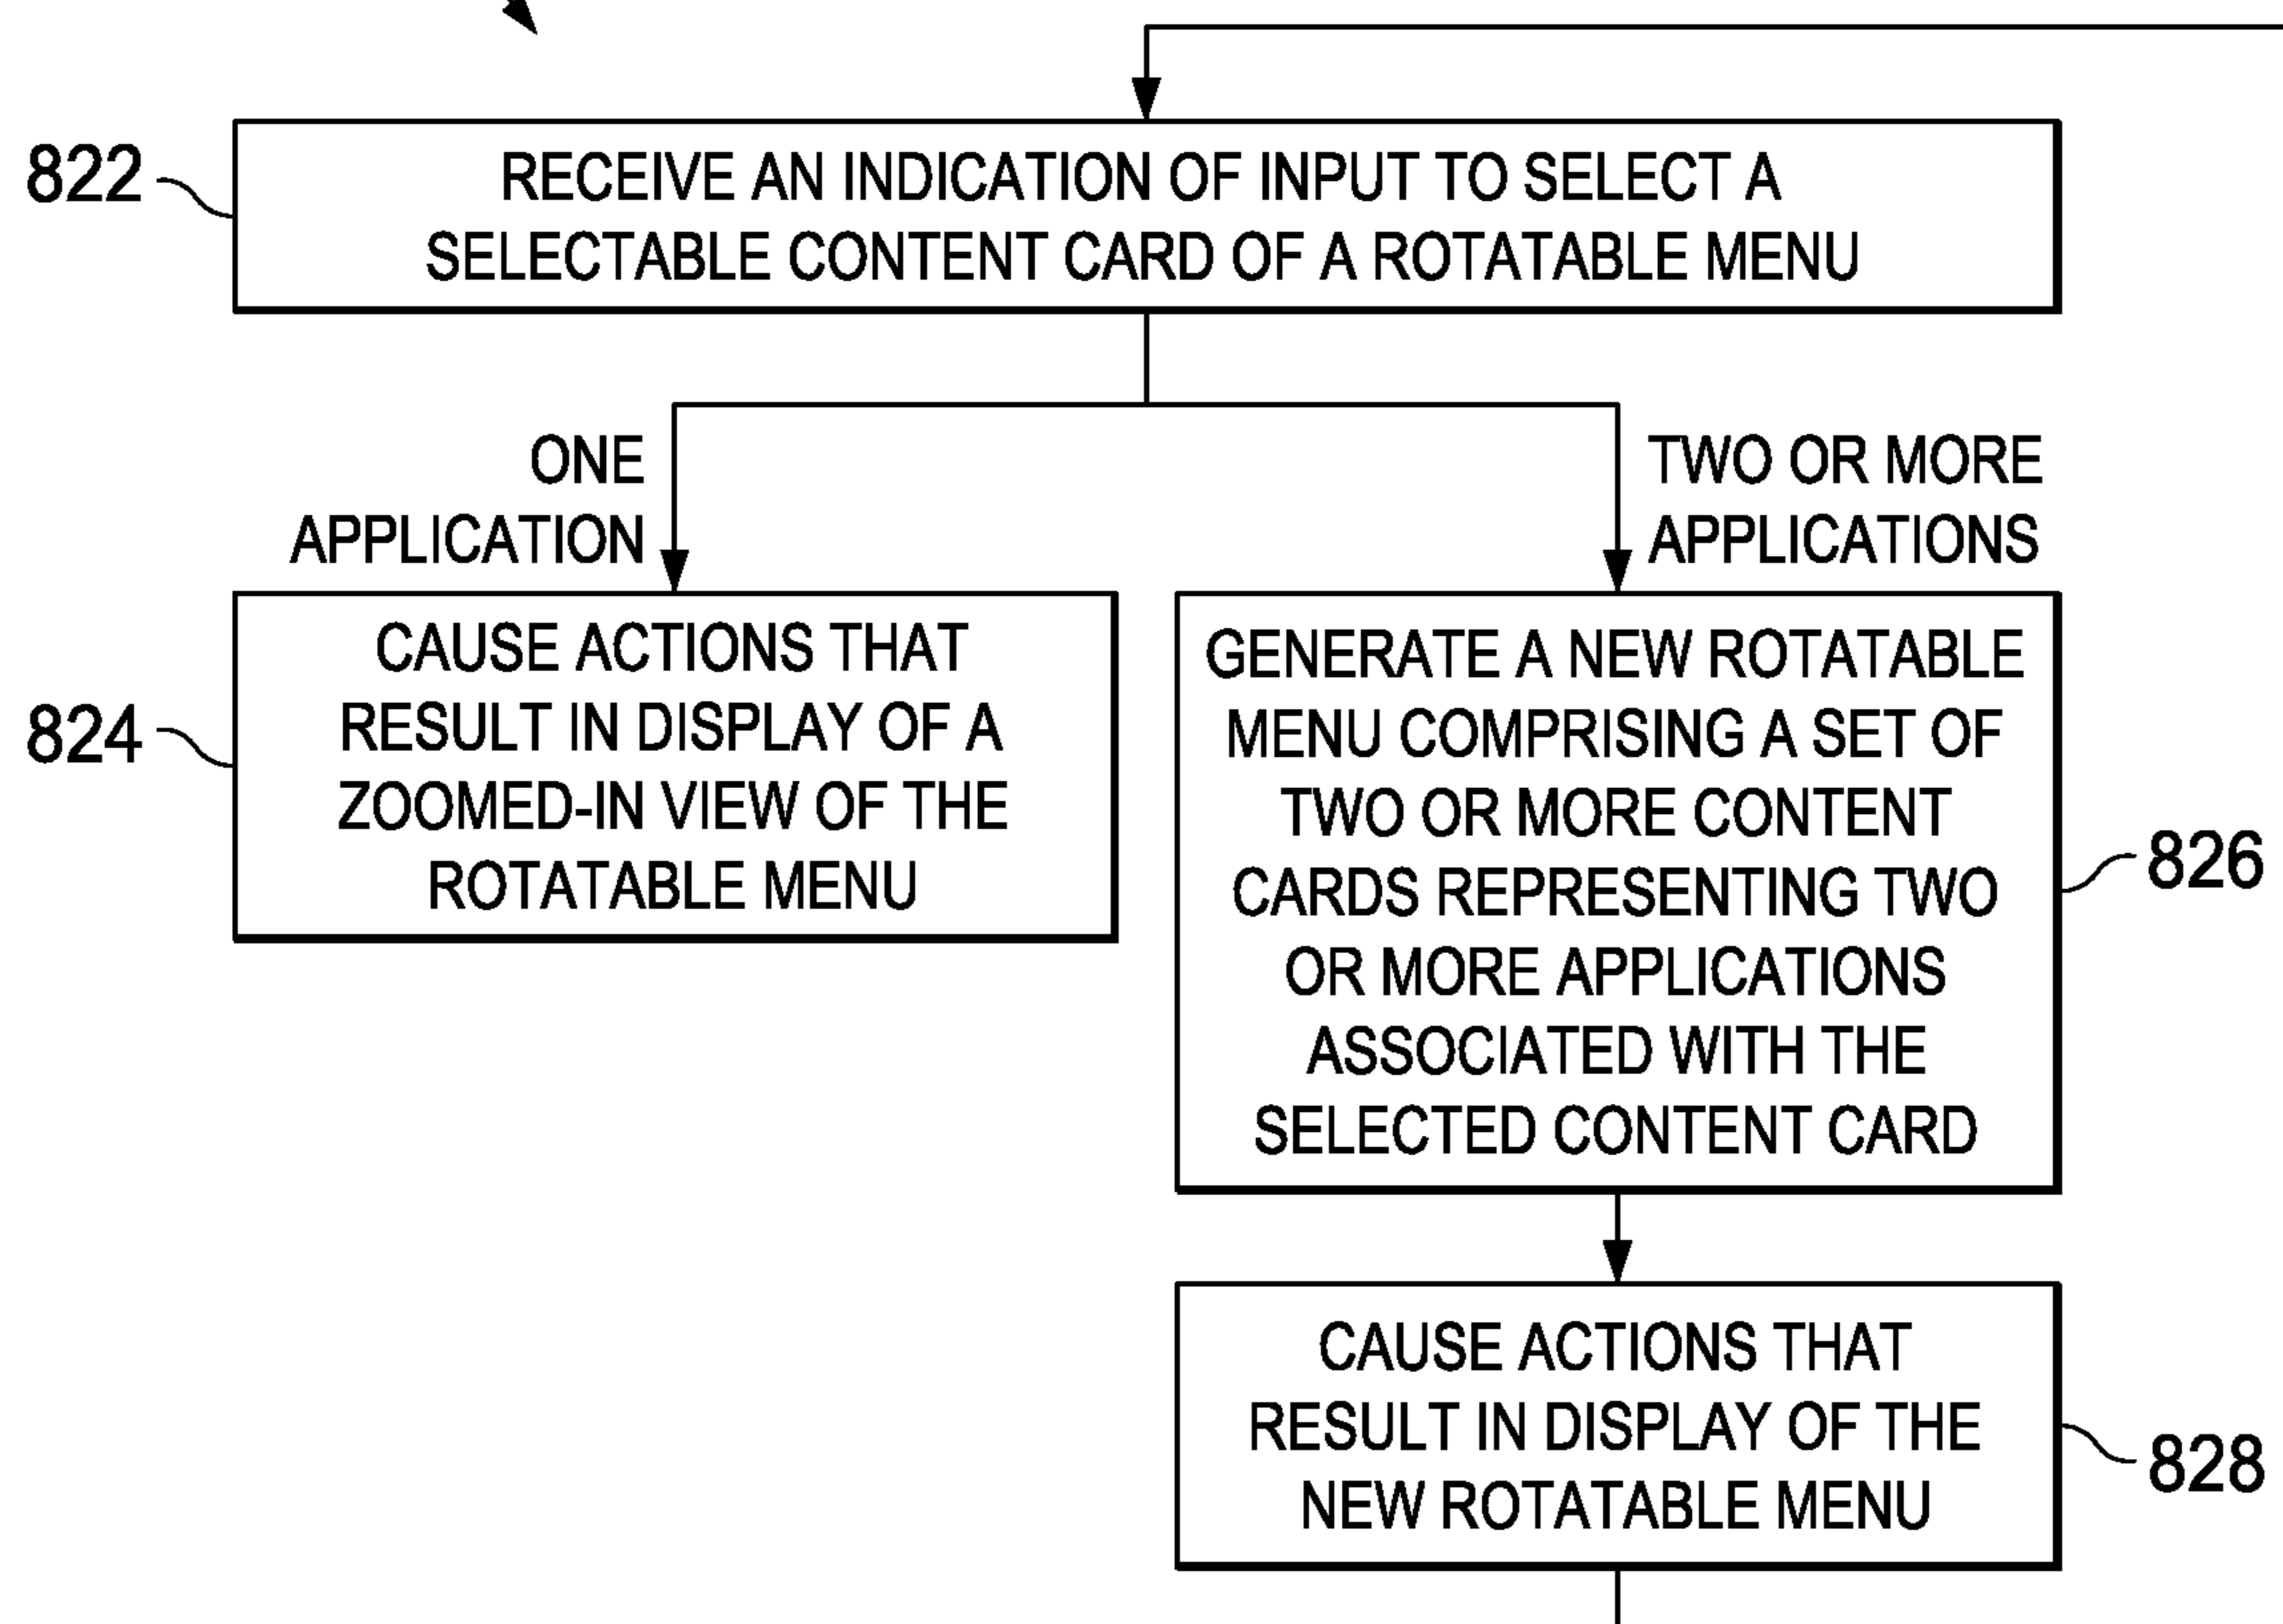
822

RECEIVE AN INDICATION OF INPUT TO SELECT A SELECTABLE CONTENT CARD OF A ROTATABLE MENU

ONE APPLICATION

TWO OR MORE APPLICATIONS

824

CAUSE ACTIONS THAT RESULT IN DISPLAY OF A ZOOMED-IN VIEW OF THE ROTATABLE MENU

GENERATE A NEW ROTATABLE MENU COMPRISING A SET OF TWO OR MORE CONTENT CARDS REPRESENTING TWO OR MORE APPLICATIONS ASSOCIATED WITH THE SELECTED CONTENT CARD

826

CAUSE ACTIONS THAT RESULT IN DISPLAY OF THE NEW ROTATABLE MENU

828